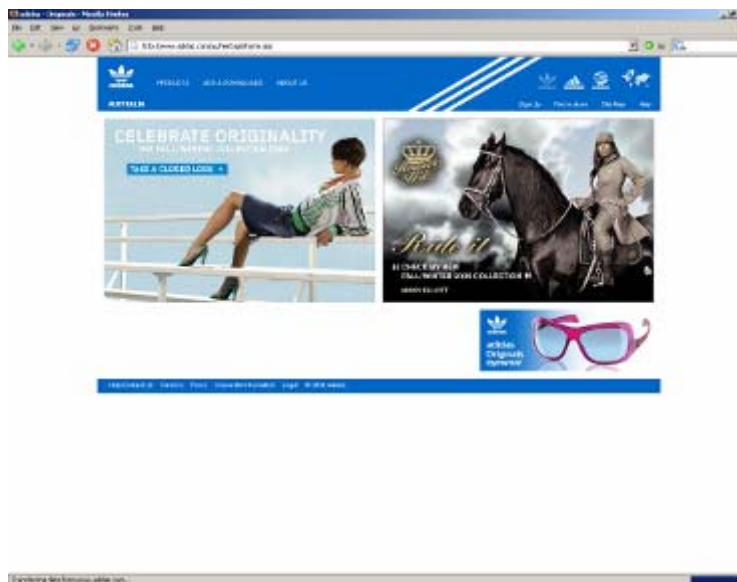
adidas - Originals - Mozilla Firefox

File Edit View Go Bookmarks Tools Help

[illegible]

adidas

PRODUCTS ADS & DOWNLOADS ABOUT US

AUSTRALIA

Sign Up Find a store Site Map Help

CELEBRATE ORIGINALITY

THE FALL/WINTER COLLECTION 2006

TAKE A CLOSER LOOK

Ride it

CHECK MY KIP FALL/WINTER 2006 COLLECTION

MISSY ELLIOTT

adidas Originals eyewear

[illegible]

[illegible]